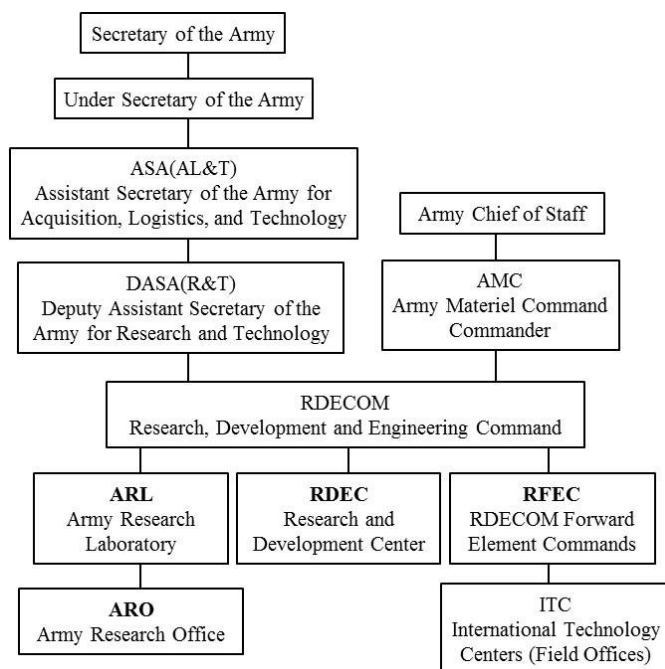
Secretary of the Army

Under Secretary of the Army

ASA(AL&T)
Assistant Secretary of the Army for Acquisition, Logistics, and Technology

Army Chief of Staff

DASA(R&T)
Deputy Assistant Secretary of the Army for Research and Technology

AMC
Army Materiel Command Commander

RDECOM
Research, Development and Engineering Command

**ARL**
Army Research Laboratory

**RDEC**
Research and Development Center

**RFEC**
RDECOM Forward Element Commands

**ARO**
Army Research Office

ITC
International Technology Centers (Field Offices)